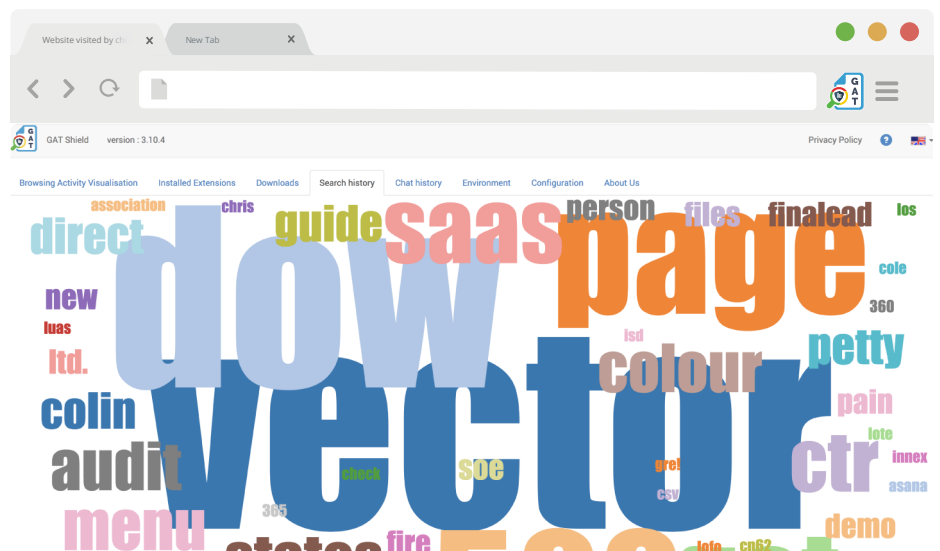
Website visited by ch
New Tab

GAT Shield version : 3.10.4
Privacy Policy ?

Browsing Activity Visualisation
Installed Extensions
Downloads
Search history
Chat history
Environment
Configuration
About Us

association
chris
direct
guide
saas
person
files
finalcead
los
page
dow
new
cole
luas
360
ltd.
isd
colour
petty
colin
vector
pain
audit
ctr
lote
innex
check
soe
grel
asana
csv
menu
365
demo
fire
lofo
cn62
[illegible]